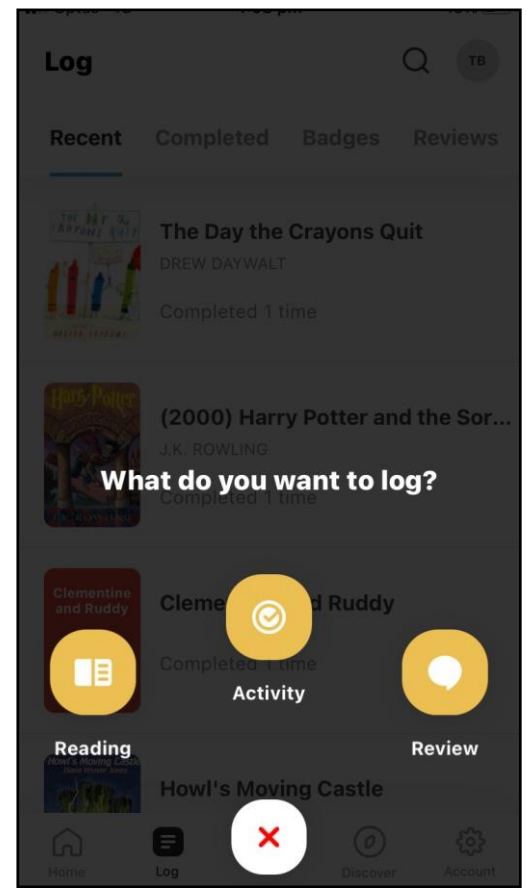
Log

TB

Recent Completed Badges Reviews

The Day the Crayons Quit
DREW DAYWALT
Completed 1 time

(2000) Harry Potter and the Sor...
J.K. ROWLING
Completed 1 time

What do you want to log?

Clementine and Ruddy

Cleme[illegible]d Ruddy
Completed 1 time

Activity

Reading

Review

Howl's Moving Castle

Howl's Moving Castle

Home Log Discover Account